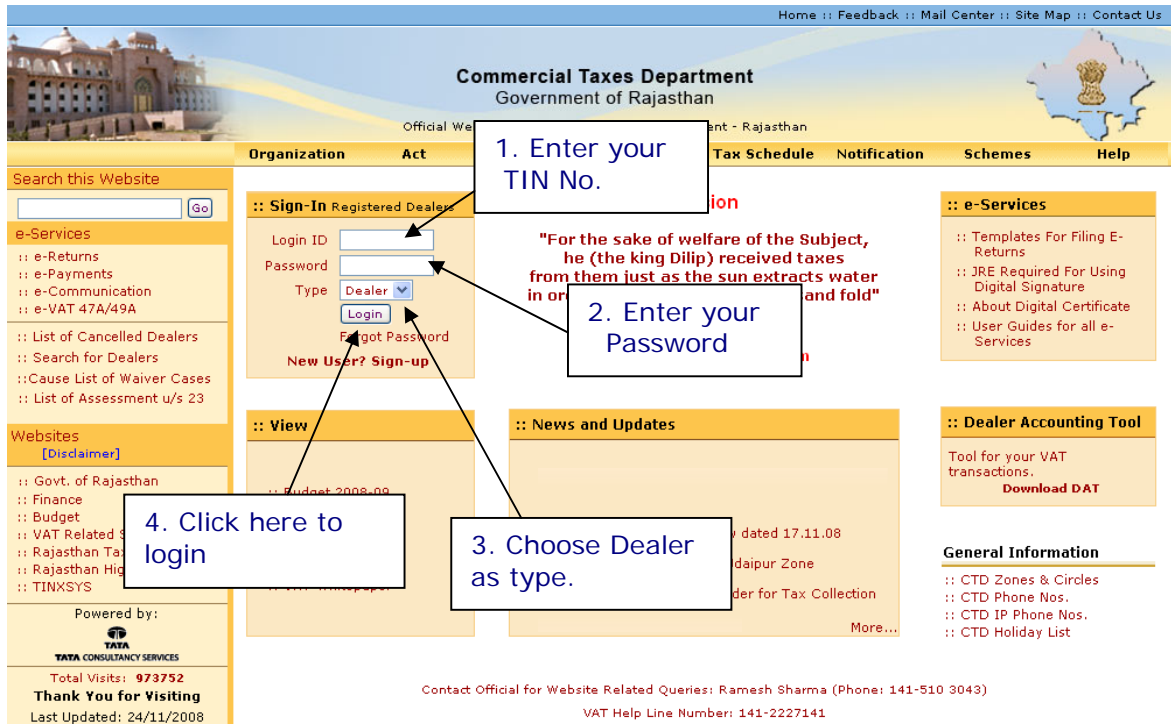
Home :: Feedback :: Mail Center :: Site Map :: Contact Us

Commercial Taxes Department
Government of Rajasthan

Official We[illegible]ent - Rajasthan

Organization Act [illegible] Tax Schedule Notification Schemes Help

Search this Website

Go

e-Services
:: e-Returns
:: e-Payments
:: e-Communication
:: e-VAT 47A/49A

:: List of Cancelled Dealers
:: Search for Dealers
::Cause List of Waiver Cases
:: List of Assessment u/s 23

Websites
[Disclaimer]
:: Govt. of Rajasthan
:: Finance
:: Budget
:: VAT Related S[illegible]
:: Rajasthan Tax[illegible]
:: Rajasthan Hig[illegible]
:: TINXSYS

Powered by:
TATA
TATA CONSULTANCY SERVICES

Total Visits: 973752
Thank You for Visiting
Last Updated: 24/11/2008

:: Sign-In Registered Dealers
Login ID
Password
Type Dealer
Login
Forgot Password
New User? Sign-up

1. Enter your TIN No.

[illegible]ion

"For the sake of welfare of the Subject, he (the king Dilip) received taxes from them just as the sun extracts water in or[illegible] and fold"

2. Enter your Password

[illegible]n

:: e-Services
:: Templates For Filing E-Returns
:: JRE Required For Using Digital Signature
:: About Digital Certificate
:: User Guides for all e-Services

:: View
:: Budget 2008-09

4. Click here to login

:: News and Updates
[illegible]v dated 17.11.08
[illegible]daipur Zone
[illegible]der for Tax Collection
More...

3. Choose Dealer as type.

:: Dealer Accounting Tool
Tool for your VAT transactions.
Download DAT

General Information
:: CTD Zones & Circles
:: CTD Phone Nos.
:: CTD IP Phone Nos.
:: CTD Holiday List

Contact Official for Website Related Queries: Ramesh Sharma (Phone: 141-510 3043)
VAT Help Line Number: 141-2227141